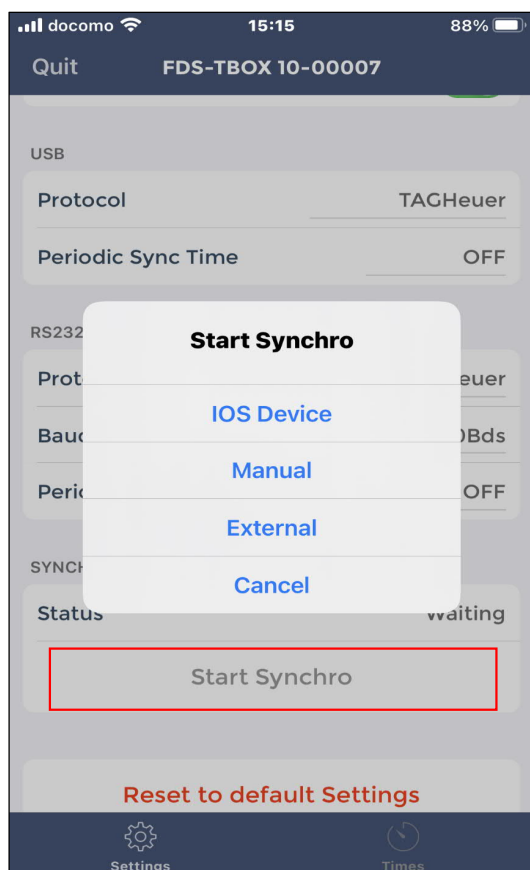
docomo 15:15 88%

Quit FDS-TBOX 10-00007

USB

Protocol TAGHeuer

Periodic Sync Time OFF

RS232

Prot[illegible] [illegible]euer

Bau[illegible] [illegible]0Bds

Peri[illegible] OFF

SYNCH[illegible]

Status Waiting

Start Synchro

Start Synchro

IOS Device

Manual

External

Cancel

Reset to default Settings

Settings

Times